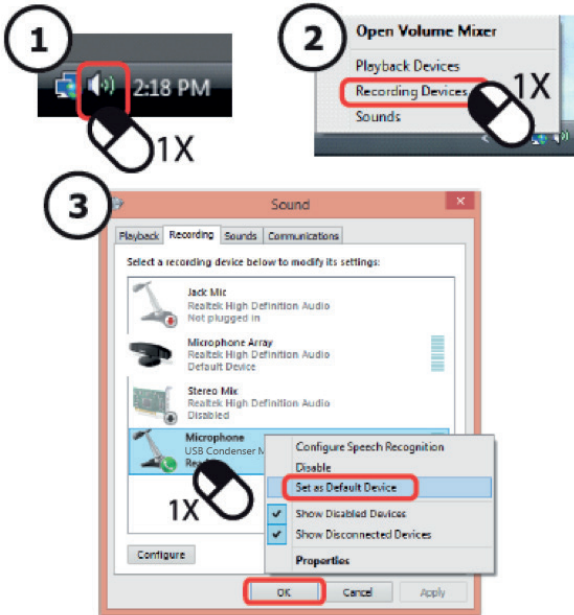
1

2:18 PM

1X

2

Open Volume Mixer

Playback Devices

Recording Devices

Sounds

1X

3

Sound

Playback | Recording | Sounds | Communications

Select a recording device below to modify its settings:

Jack Mic
Realtek High Definition Audio
Not plugged in

Microphone Array
Realtek High Definition Audio
Default Device

Stereo Mix
Realtek High Definition Audio
Disabled

Microphone
USB Condenser M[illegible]
Rea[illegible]

Configure Speech Recognition
Disable
Set as Default Device
Show Disabled Devices
Show Disconnected Devices
Properties

1X

Configure

OK | Cancel | Apply